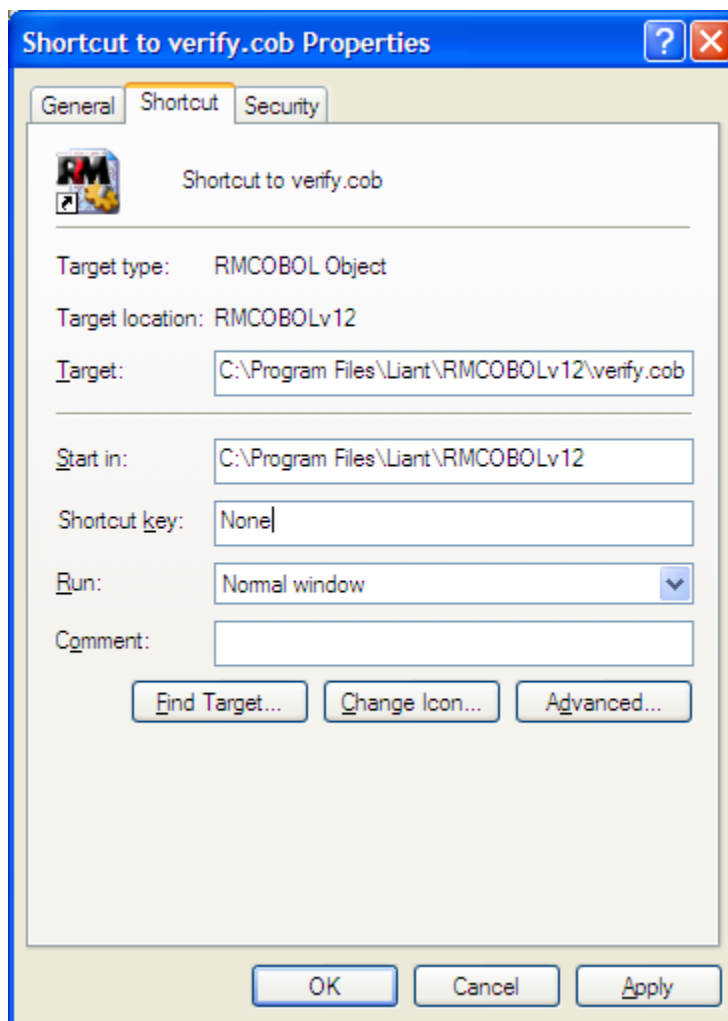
Shortcut to verify.cob Properties

?

General Shortcut Security

RM

Shortcut to verify.cob

Target type: RMCOBOL Object

Target location: RMCOBOLv12

Target: C:\Program Files\Liant\RMCOBOLv12\verify.cob

Start in: C:\Program Files\Liant\RMCOBOLv12

Shortcut key: None

Run: Normal window

Comment:

Find Target... Change Icon... Advanced...

OK Cancel Apply